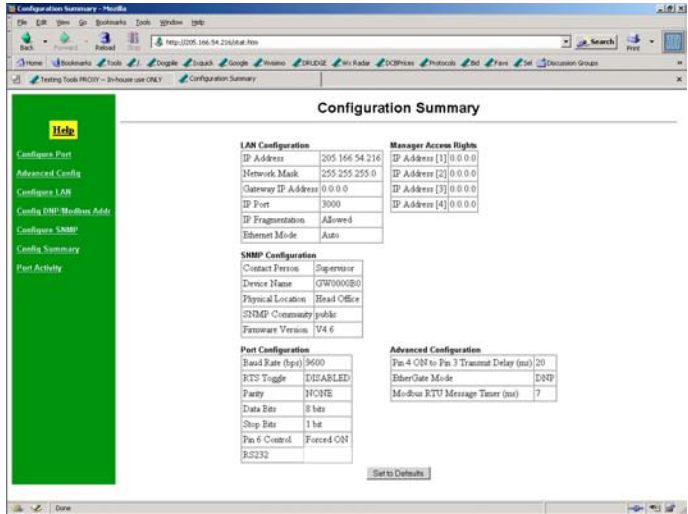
Configuration Summary - Mozilla

File Edit View Go Bookmarks Tools Window Help

Back Forward Reload Stop http://205.166.54.216/stat.htm Search Print

Home Bookmarks Tools J Dogpile Ixquick Google Vivisimo DRUDGE Wx Radar DCBPrices Protocols Bid Favs Sel Discussion Groups

Testing Tools PROXY - In-house use ONLY Configuration Summary

Help

Configure Port

Advanced Config

Configure LAN

Config DNP/Modbus Addr

Configure SNMP

Config Summary

Port Activity

Configuration Summary

LAN Configuration

| | |
|---|---|
| IP Address | 205.166.54.216 |
| Network Mask | 255.255.255.0 |
| Gateway IP Address | 0.0.0.0 |
| IP Port | 3000 |
| IP Fragmentation | Allowed |
| Ethernet Mode | Auto |

Manager Access Rights

| | |
|---|---|
| IP Address [1] | 0.0.0.0 |
| IP Address [2] | 0.0.0.0 |
| IP Address [3] | 0.0.0.0 |
| IP Address [4] | 0.0.0.0 |

SNMP Configuration

| | |
|---|---|
| Contact Person | Supervisor |
| Device Name | GW0000B0 |
| Physical Location | Head Office |
| SNMP Community | public |
| Firmware Version | V4.6 |

Port Configuration

| | |
|---|---|
| Baud Rate (bps) | 9600 |
| RTS Toggle | DISABLED |
| Parity | NONE |
| Data Bits | 8 bits |
| Stop Bits | 1 bit |
| Pin 6 Control | Forced ON |
| RS232 | |

Advanced Configuration

| | |
|---|---|
| Pin 4 ON to Pin 3 Transmit Delay (ms) | 20 |
| EtherGate Mode | DNP |
| Modbus RTU Message Timer (ms) | 7 |

Set to Defaults

Done